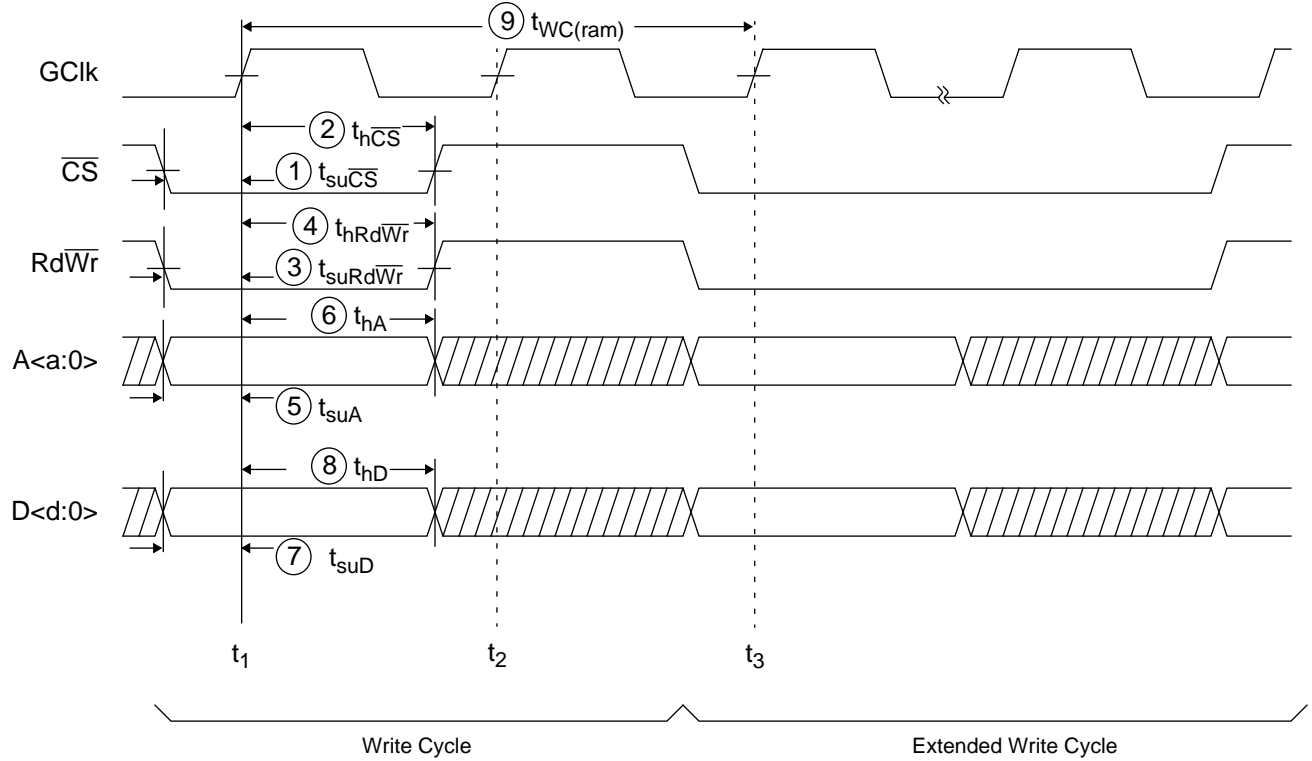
9 $t_{WC(ram)}$

GClk

2 $t_{h\overline{CS}}$

$\overline{CS}$

1 $t_{su\overline{CS}}$

4 $t_{hRd\overline{Wr}}$

Rd$\overline{Wr}$

3 $t_{suRd\overline{Wr}}$

6 $t_{hA}$

A<a:0>

5 $t_{suA}$

8 $t_{hD}$

D<d:0>

7 $t_{suD}$

$t_1$

$t_2$

$t_3$

Write Cycle

Extended Write Cycle